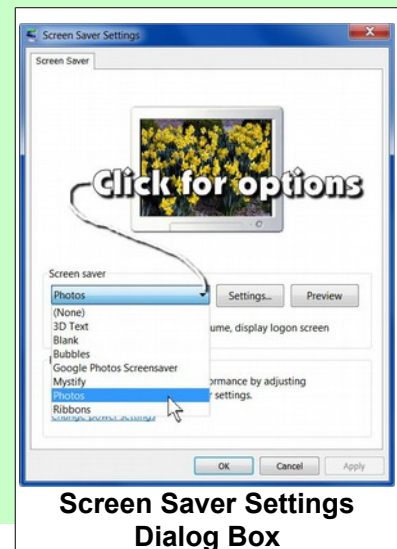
Screen Saver Settings

Screen Saver

Click for options

Screen saver

Photos

Settings...

Preview

(None)
3D Text
Blank
Bubbles
Google Photos Screensaver
Mystify
Photos
Ribbons

ume, display logon screen

ormance by adjusting
r settings.

Change power settings

OK

Cancel

Apply

Screen Saver Settings Dialog Box